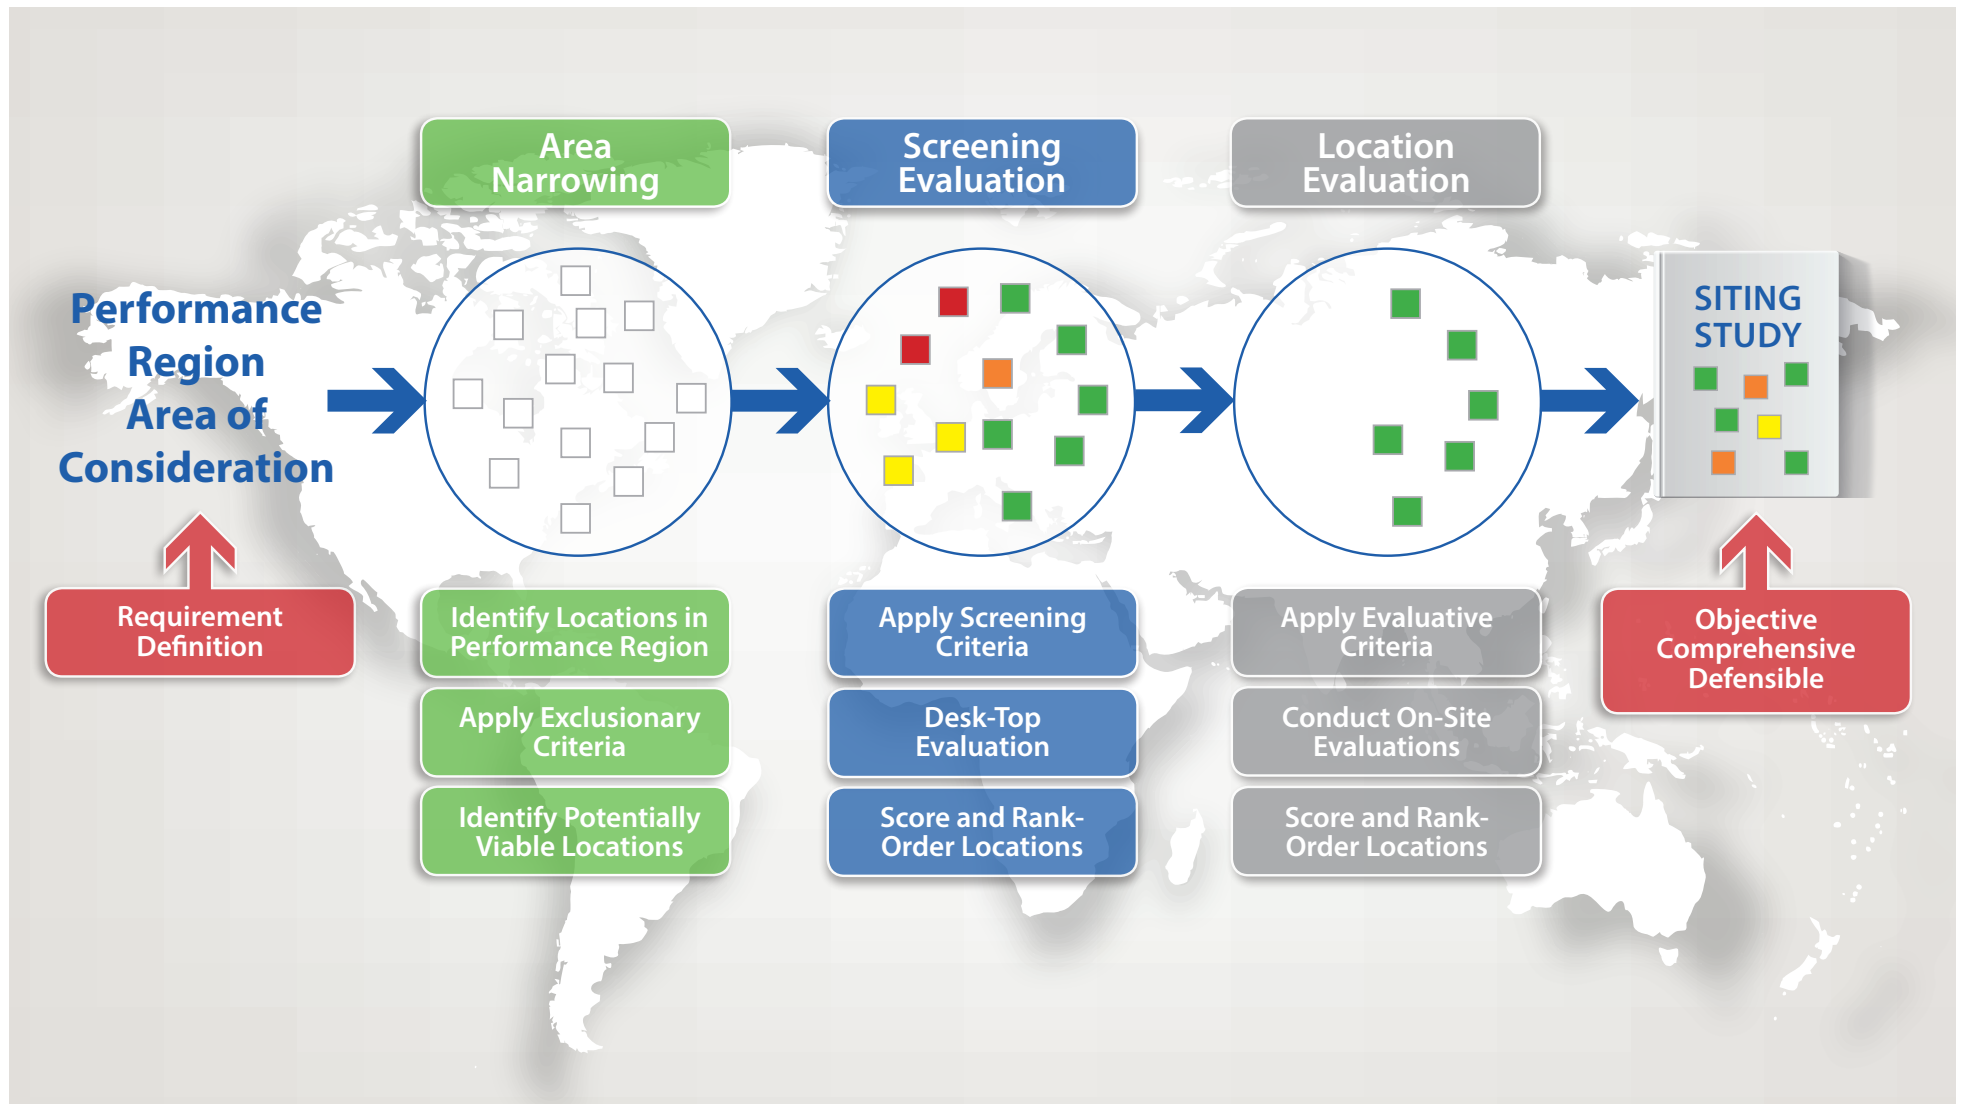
Area Narrowing

Screening Evaluation

Location Evaluation

Performance Region Area of Consideration

SITING STUDY

Requirement Definition

Identify Locations in Performance Region

Apply Exclusionary Criteria

Identify Potentially Viable Locations

Apply Screening Criteria

Desk-Top Evaluation

Score and Rank-Order Locations

Apply Evaluative Criteria

Conduct On-Site Evaluations

Score and Rank-Order Locations

Objective Comprehensive Defensible